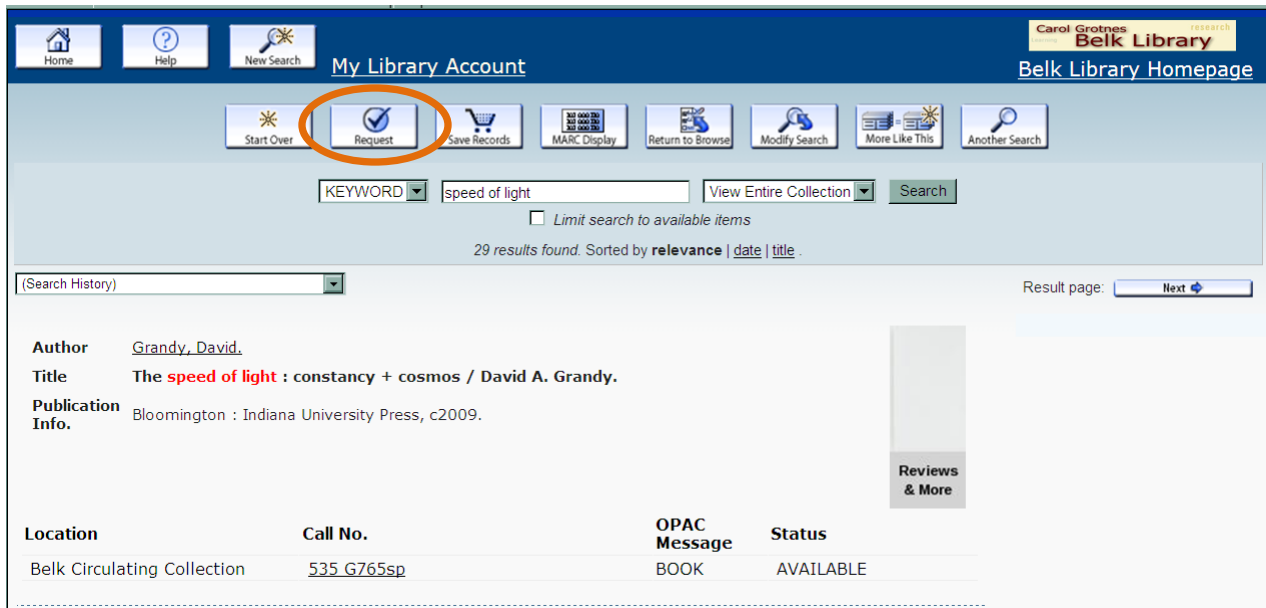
Home Help New Search My Library Account

Carol Grotnes Belk Library research learning

Belk Library Homepage

Start Over Request Save Records MARC Display Return to Browse Modify Search More Like This Another Search

KEYWORD speed of light View Entire Collection Search

Limit search to available items

29 results found. Sorted by relevance | date | title .

(Search History)

Result page: Next

| | |
|---|---|
| Author | Grandy, David. |
| Title | The speed of light : constancy + cosmos / David A. Grandy. |
| Publication Info. | Bloomington : Indiana University Press, c2009. |

Reviews & More

| Location | Call No. | OPAC Message | Status |
|---|---|---|---|
| Belk Circulating Collection | 535 G765sp | BOOK | AVAILABLE |